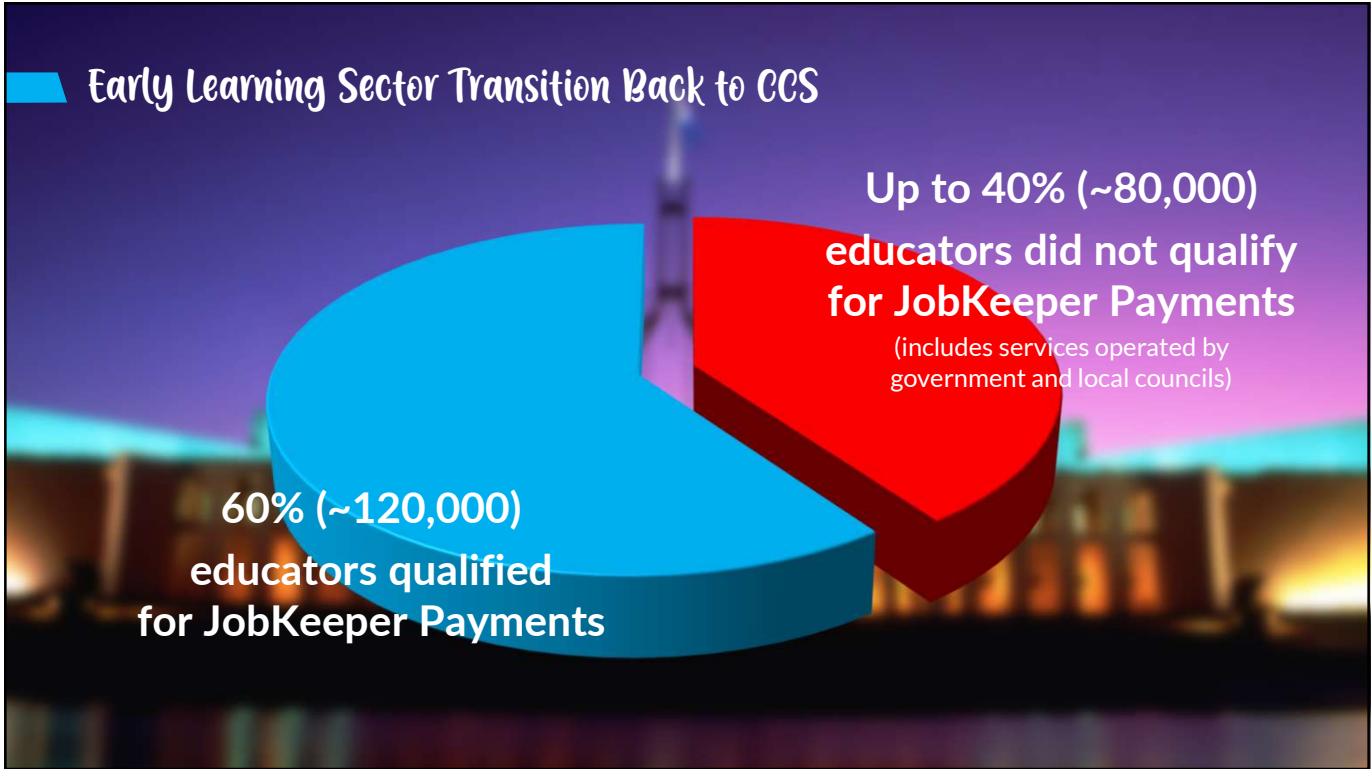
Early Learning Sector Transition Back to CCS

Up to 40% (~80,000) educators did not qualify for JobKeeper Payments

(includes services operated by government and local councils)

60% (~120,000) educators qualified for JobKeeper Payments